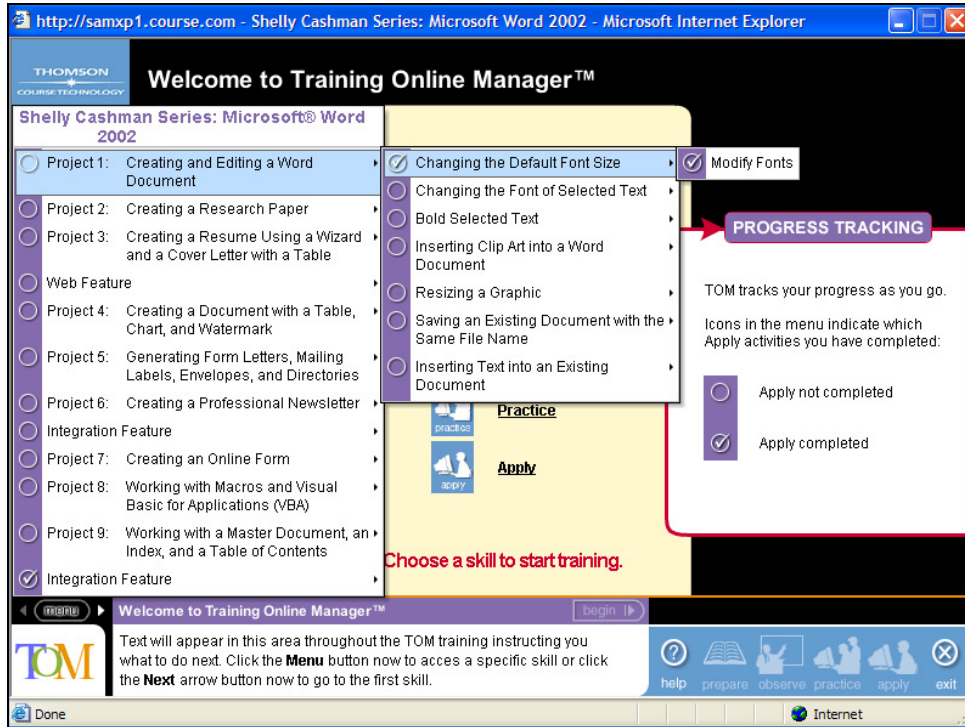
http://samxp1.course.com - Shelly Cashman Series: Microsoft Word 2002 - Microsoft Internet Explorer

THOMSON COURSE TECHNOLOGY

Welcome to Training Online Manager™

Shelly Cashman Series: Microsoft® Word 2002

Project 1: Creating and Editing a Word Document
Project 2: Creating a Research Paper
Project 3: Creating a Resume Using a Wizard and a Cover Letter with a Table
Web Feature
Project 4: Creating a Document with a Table, Chart, and Watermark
Project 5: Generating Form Letters, Mailing Labels, Envelopes, and Directories
Project 6: Creating a Professional Newsletter
Integration Feature
Project 7: Creating an Online Form
Project 8: Working with Macros and Visual Basic for Applications (VBA)
Project 9: Working with a Master Document, an Index, and a Table of Contents
Integration Feature

Changing the Default Font Size
Changing the Font of Selected Text
Bold Selected Text
Inserting Clip Art into a Word Document
Resizing a Graphic
Saving an Existing Document with the Same File Name
Inserting Text into an Existing Document

Modify Fonts

PROGRESS TRACKING

TOM tracks your progress as you go.

Icons in the menu indicate which Apply activities you have completed:

Apply not completed

Apply completed

practice
Practice

apply
Apply

Choose a skill to start training.

menu

Welcome to Training Online Manager™

begin

TOM

Text will appear in this area throughout the TOM training instructing you what to do next. Click the **Menu** button now to acces a specific skill or click the **Next** arrow button now to go to the first skill.

help prepare observe practice apply exit

Done

Internet